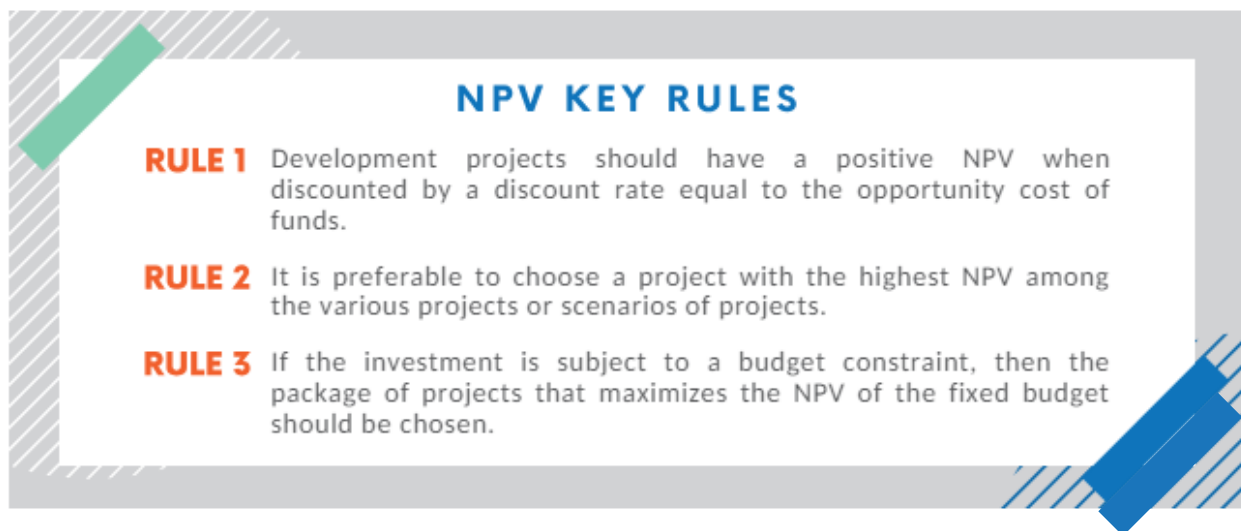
NPV KEY RULES

RULE 1 Development projects should have a positive NPV when discounted by a discount rate equal to the opportunity cost of funds.

RULE 2 It is preferable to choose a project with the highest NPV among the various projects or scenarios of projects.

RULE 3 If the investment is subject to a budget constraint, then the package of projects that maximizes the NPV of the fixed budget should be chosen.